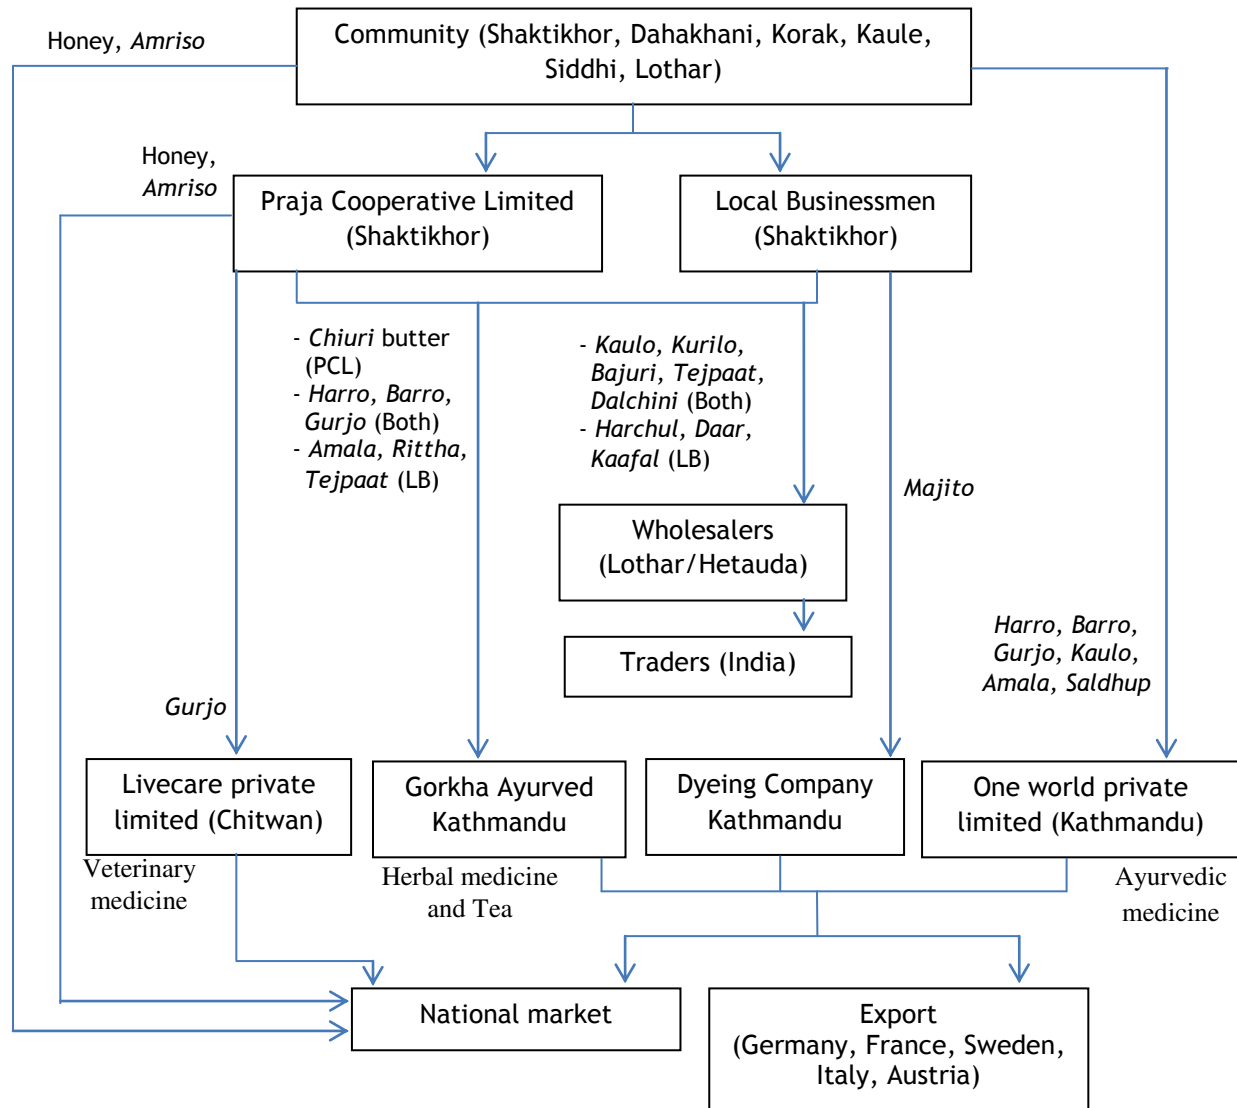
Honey, *Amriso*

Community (Shaktikhor, Dahakhani, Korak, Kaule, Siddhi, Lothar)

Honey, *Amriso*

Praja Cooperative Limited (Shaktikhor)

Local Businessmen (Shaktikhor)

- *Chiuri* butter (PCL)
- *Harro, Barro, Gurjo* (Both)
- *Amala, Rittha, Tejpaat* (LB)

- *Kaulo, Kurilo, Bajuri, Tejpaat, Dalchini* (Both)
- *Harchul, Daar, Kaafal* (LB)

*Majito*

Wholesalers (Lothar/Hetauda)

Traders (India)

*Harro, Barro, Gurjo, Kaulo, Amala, Saldhup*

*Gurjo*

Livecare private limited (Chitwan)

Gorkha Ayurved Kathmandu

Dyeing Company Kathmandu

One world private limited (Kathmandu)

Veterinary medicine

Herbal medicine and Tea

Ayurvedic medicine

National market

Export (Germany, France, Sweden, Italy, Austria)